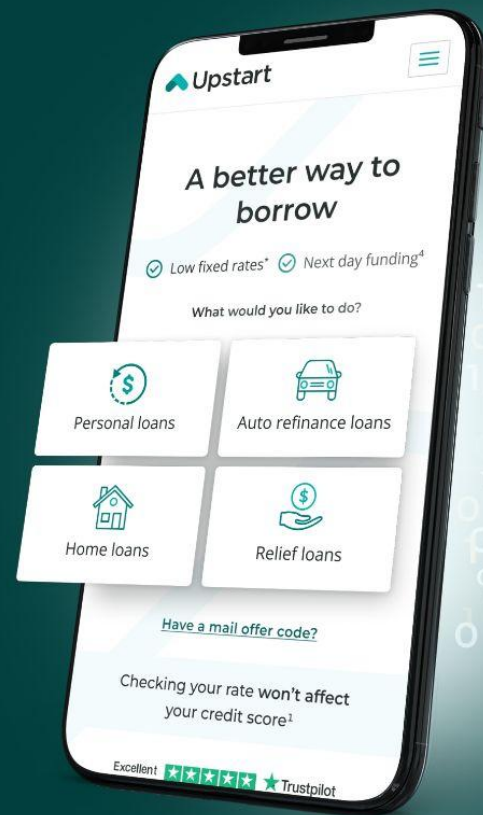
Upstart

A better way to borrow

Low fixed rates* Next day funding$^4$

What would you like to do?

Personal loans

Auto refinance loans

Home loans

Relief loans

Have a mail offer code?

Checking your rate won't affect your credit score$^1$

Excellent Trustpilot